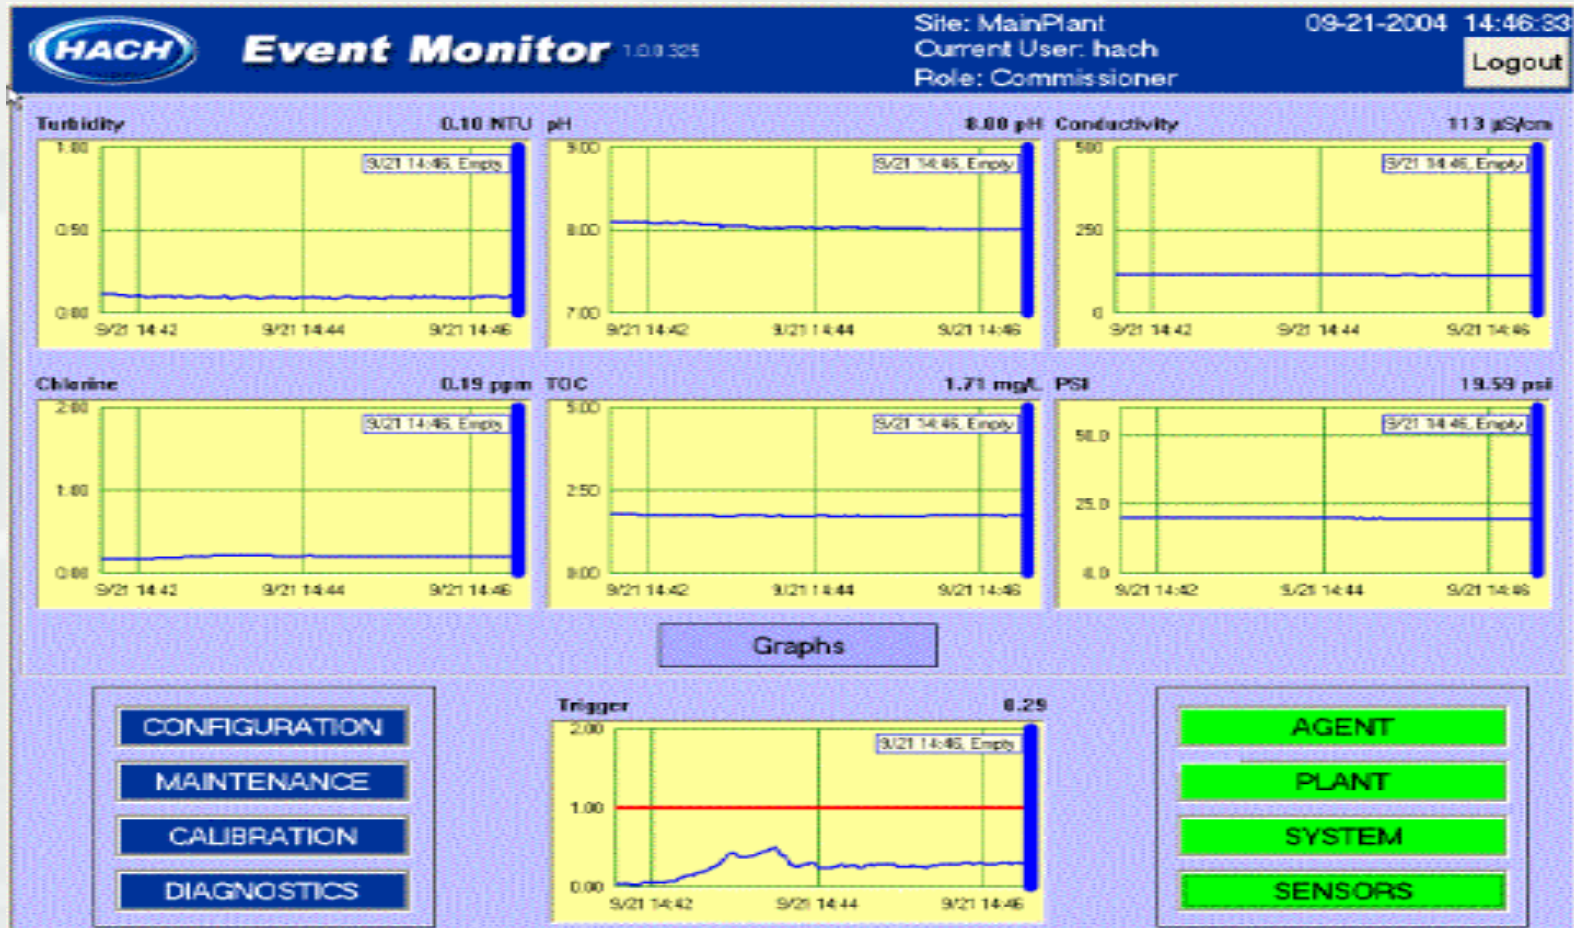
HACH Event Monitor 1.0.0.325

Site: MainPlant
Current User: hach
Role: Commissioner

09-21-2004 14:46:33

Logout

Turbidity 0.10 NTU
1.00
0.50
0.00
9/21 14:46, Empty
9/21 14:42 9/21 14:44 9/21 14:46

pH 8.00 pH
9.00
8.00
7.00
9/21 14:46, Empty
9/21 14:42 9/21 14:44 9/21 14:46

Conductivity 113 µS/cm
500
250
0
9/21 14:46, Empty
9/21 14:42 9/21 14:44 9/21 14:46

Chlorine 0.19 ppm
2.00
1.00
0.00
9/21 14:46, Empty
9/21 14:42 9/21 14:44 9/21 14:46

TOC 1.71 mg/L
5.00
2.50
0.00
9/21 14:46, Empty
9/21 14:42 9/21 14:44 9/21 14:46

PSI 19.59 psi
50.0
25.0
0.0
9/21 14:46, Empty
9/21 14:42 9/21 14:44 9/21 14:46

Graphs

CONFIGURATION
MAINTENANCE
CALIBRATION
DIAGNOSTICS

Trigger 0.29
2.00
1.00
0.00
9/21 14:46, Empty
9/21 14:42 9/21 14:44 9/21 14:46

AGENT
PLANT
SYSTEM
SENSORS